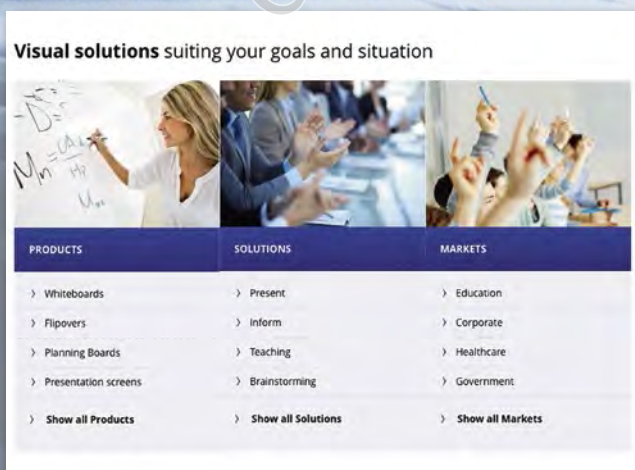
**Visual solutions** suiting your goals and situation

| PRODUCTS | SOLUTIONS | MARKETS |
|---|---|---|
| › Whiteboards | › Present | › Education |
| › Flipovers | › Inform | › Corporate |
| › Planning Boards | › Teaching | › Healthcare |
| › Presentation screens | › Brainstorming | › Government |
| › **Show all Products** | › **Show all Solutions** | › **Show all Markets** |